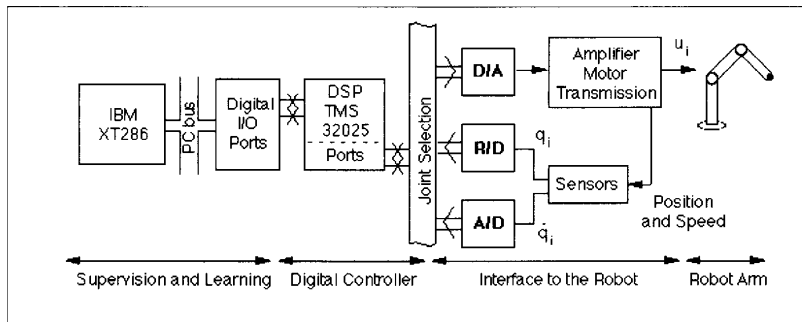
IBM XT286

PC bus

Digital I/O Ports

DSP TMS 32025

Ports

Joint Selection

D/A

R/D

A/D

Amplifier Motor Transmission

$u_i$

$q_i$

$\dot{q}_i$

Sensors

Position and Speed

Supervision and Learning

Digital Controller

Interface to the Robot

Robot Arm